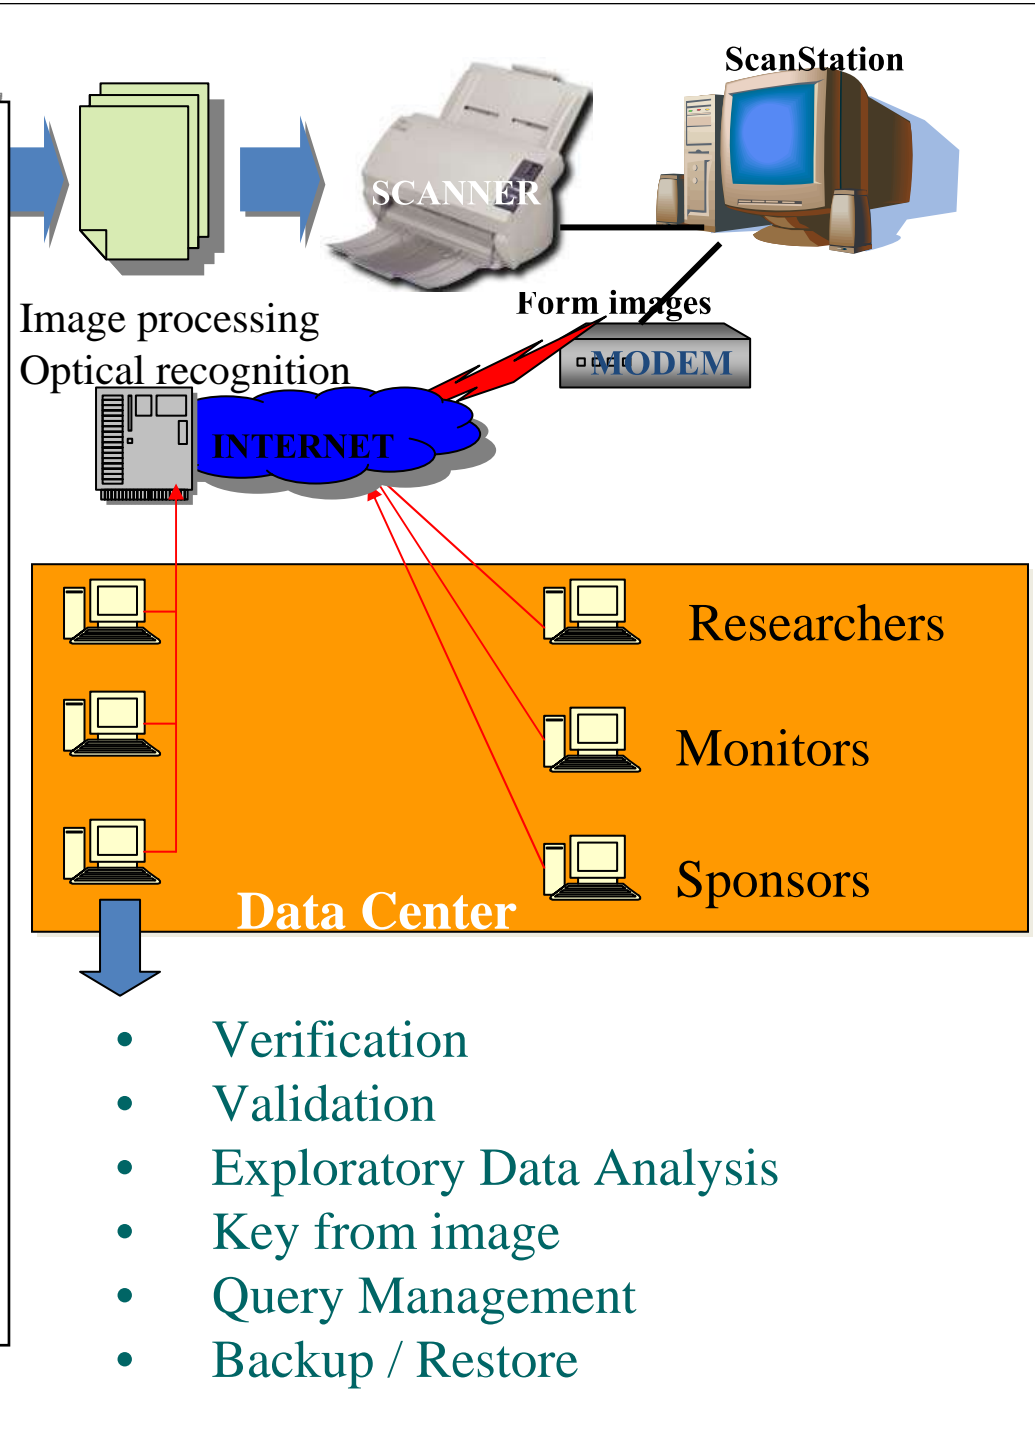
ScanStation

SCANNER

Image processing
Optical recognition

Form images

MODEM

INTERNET

Researchers

Monitors

Sponsors

Data Center

- Verification
- Validation
- Exploratory Data Analysis
- Key from image
- Query Management
- Backup / Restore